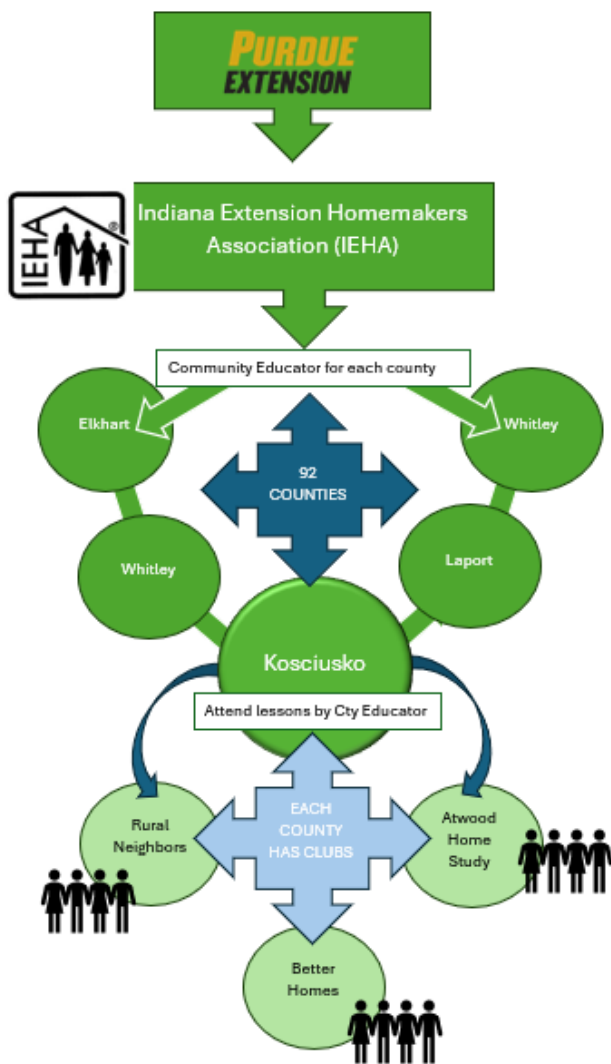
PURDUE EXTENSION

IEHA

Indiana Extension Homemakers Association (IEHA)

Community Educator for each county

Elkhart

Whitley

92 COUNTIES

Whitley

Laport

Kosciusko

Attend lessons by Cty Educator

Rural Neighbors

EACH COUNTY HAS CLUBS

Atwood Home Study

Better Homes